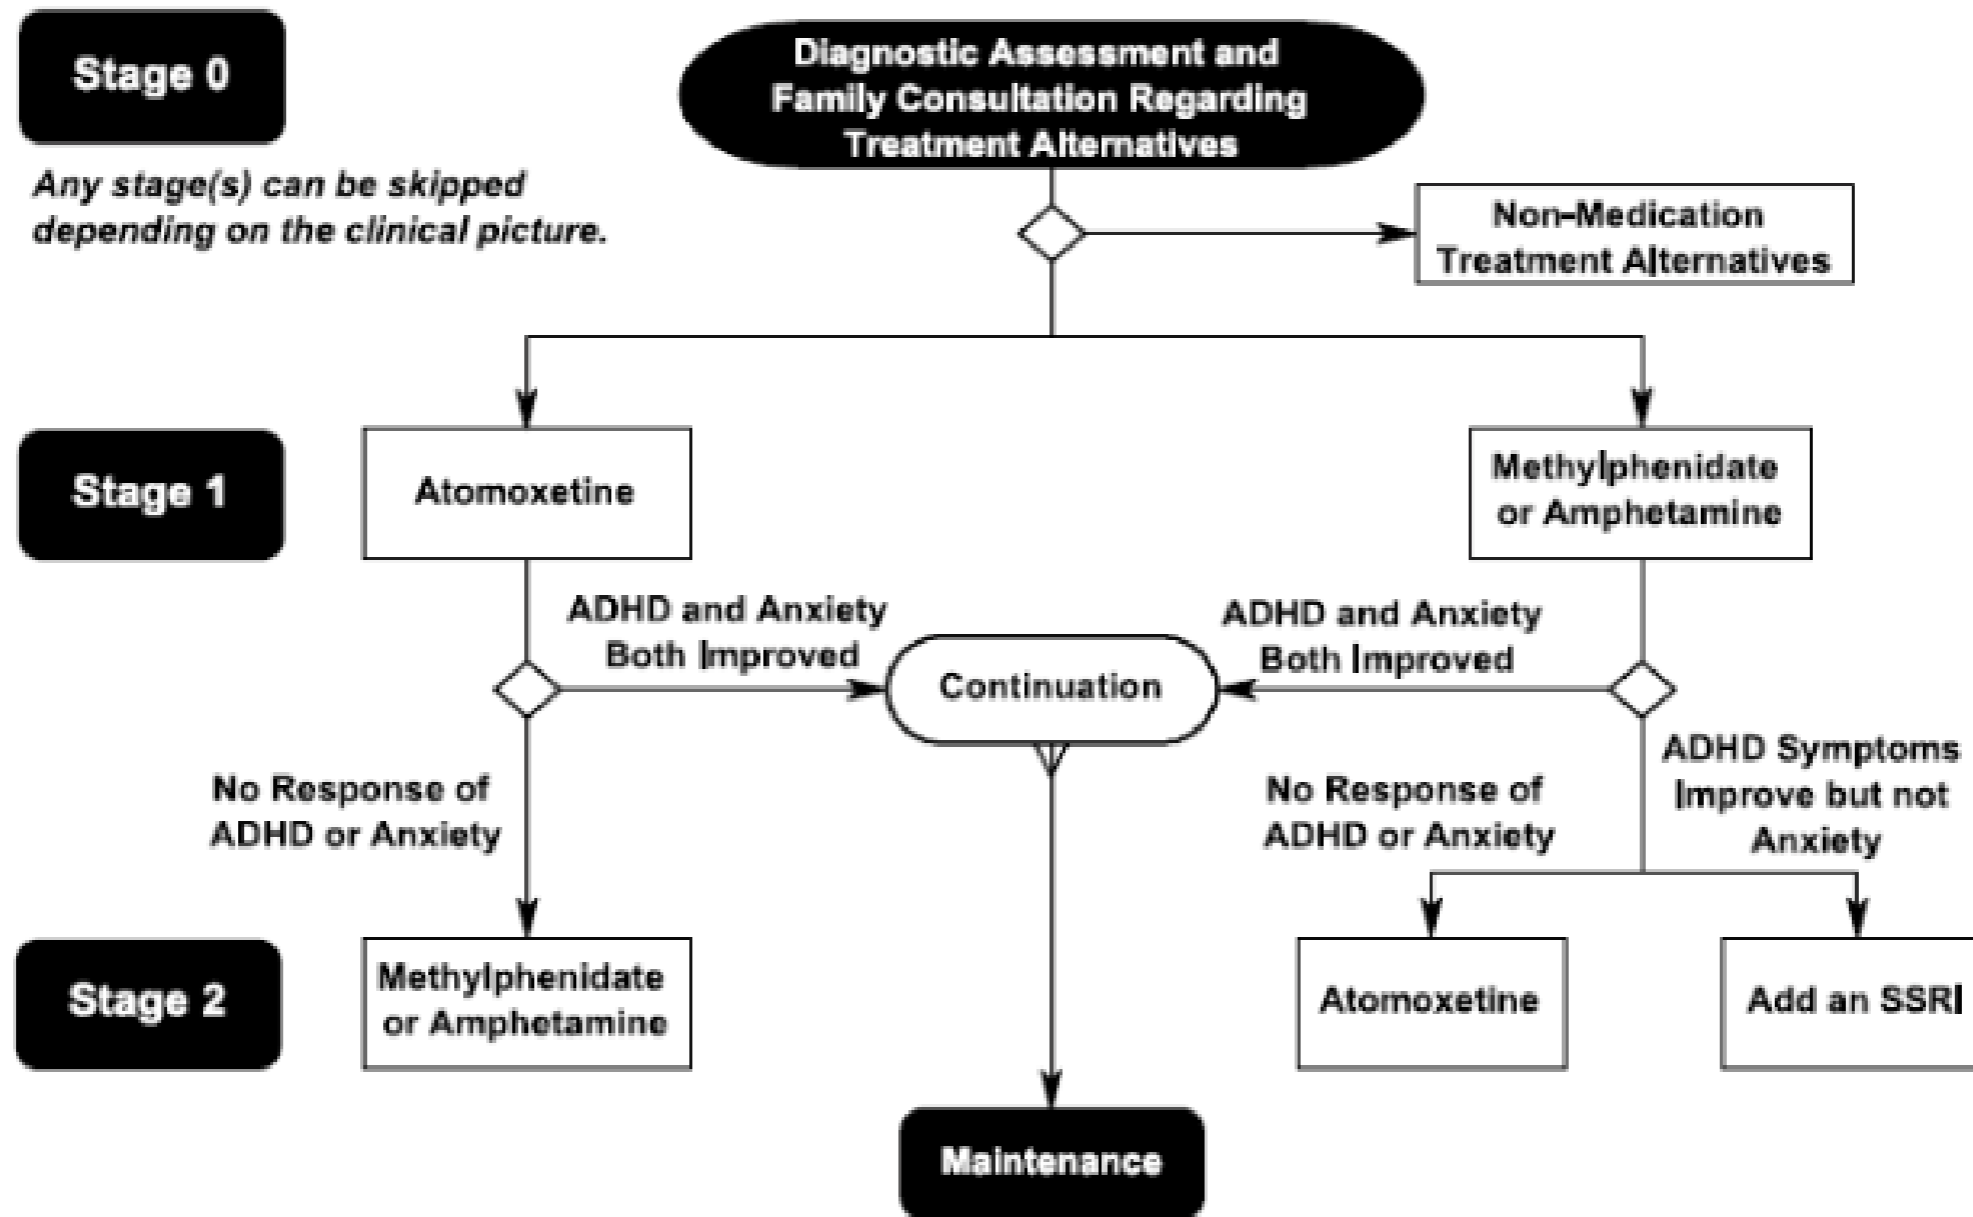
Stage 0

Any stage(s) can be skipped depending on the clinical picture.

Diagnostic Assessment and Family Consultation Regarding Treatment Alternatives

Non-Medication Treatment Alternatives

Stage 1

Atomoxetine

Methylphenidate or Amphetamine

ADHD and Anxiety Both Improved

ADHD and Anxiety Both Improved

Continuation

No Response of ADHD or Anxiety

No Response of ADHD or Anxiety

ADHD Symptoms Improve but not Anxiety

Stage 2

Methylphenidate or Amphetamine

Atomoxetine

Add an SSRI

Maintenance